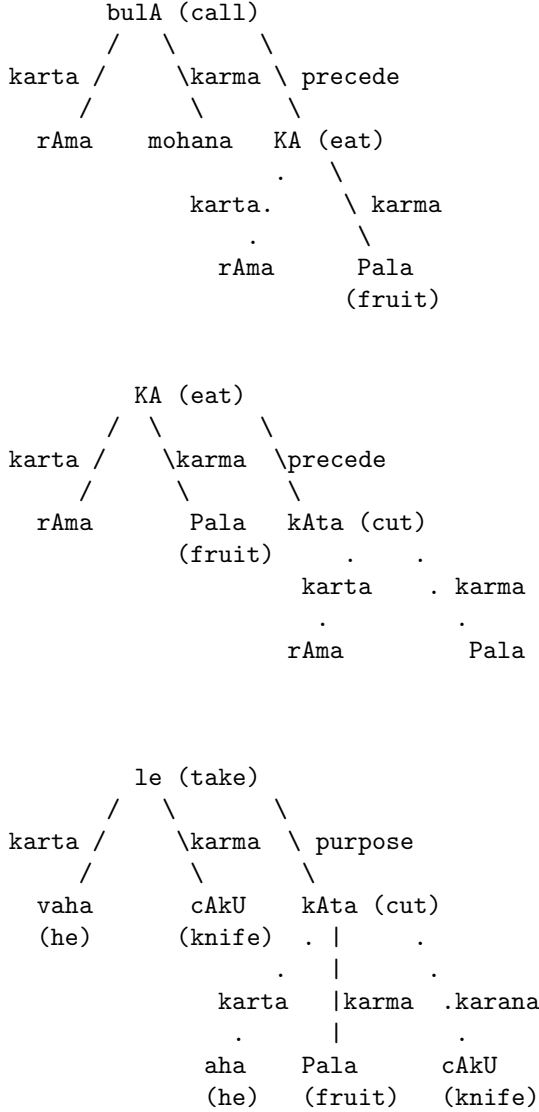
bulA (call)
karta / \karma \ precede
rAma mohana KA (eat)
karta. \ karma
rAma Pala
(fruit)

KA (eat)
karta / \karma \precede
rAma Pala kAta (cut)
(fruit)
karta . karma
rAma Pala

le (take)
karta / \karma \ purpose
vaha cAkU kAta (cut)
(he) (knife)
karta |karma .karana
aha Pala cAkU
(he) (fruit) (knife)